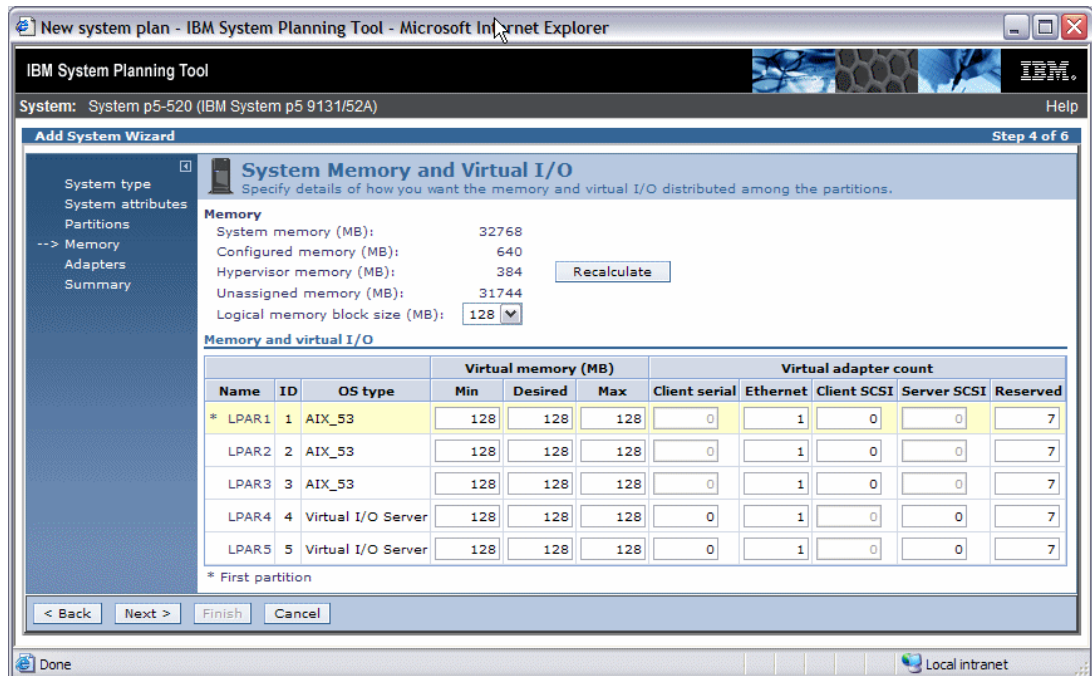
New system plan - IBM System Planning Tool - Microsoft Internet Explorer

IBM System Planning Tool

IBM.

System: System p5-520 (IBM System p5 9131/52A)

Help

Add System Wizard

Step 4 of 6

System type
System attributes
Partitions
--> Memory
Adapters
Summary

System Memory and Virtual I/O
Specify details of how you want the memory and virtual I/O distributed among the partitions.

Memory
System memory (MB): 32768
Configured memory (MB): 640
Hypervisor memory (MB): 384
Recalculate
Unassigned memory (MB): 31744
Logical memory block size (MB): 128

Memory and virtual I/O

| Name | ID | OS type | Virtual memory (MB) Min | Desired | Max | Virtual adapter count Client serial | Ethernet | Client SCSI | Server SCSI | Reserved |
|---|---|---|---|---|---|---|---|---|---|---|
| * LPAR1 | 1 | AIX_53 | 128 | 128 | 128 | 0 | 1 | 0 | 0 | 7 |
| LPAR2 | 2 | AIX_53 | 128 | 128 | 128 | 0 | 1 | 0 | 0 | 7 |
| LPAR3 | 3 | AIX_53 | 128 | 128 | 128 | 0 | 1 | 0 | 0 | 7 |
| LPAR4 | 4 | Virtual I/O Server | 128 | 128 | 128 | 0 | 1 | 0 | 0 | 7 |
| LPAR5 | 5 | Virtual I/O Server | 128 | 128 | 128 | 0 | 1 | 0 | 0 | 7 |

* First partition

< Back | Next > | Finish | Cancel

Done

Local intranet